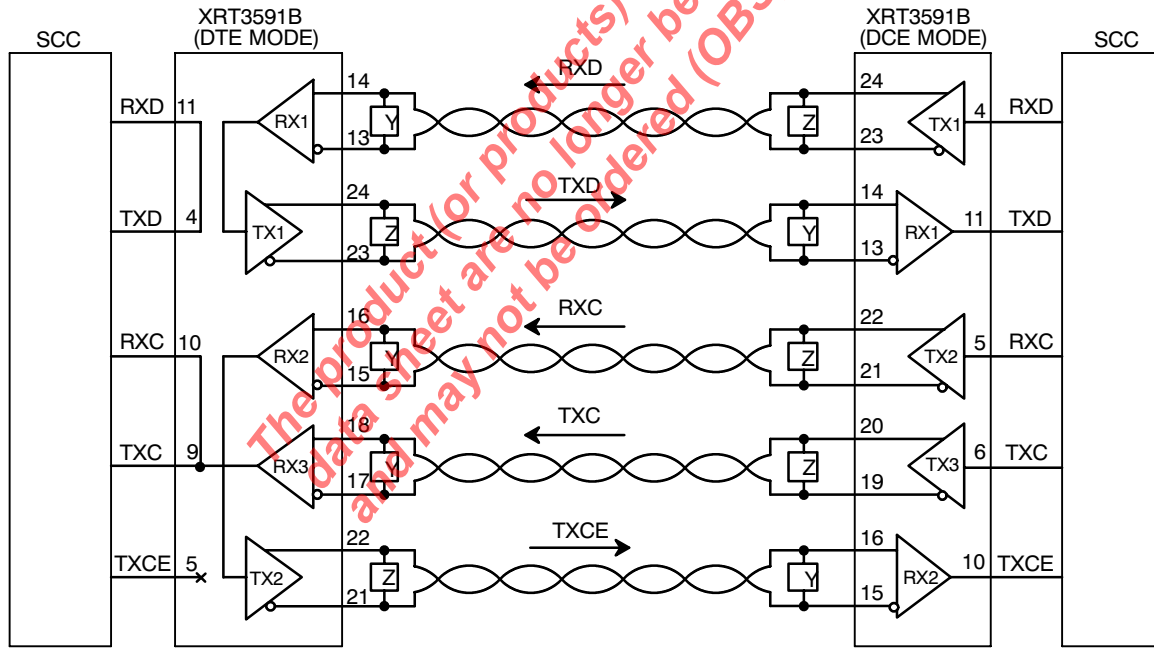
SCC

XRT3591B
(DTE MODE)

XRT3591B
(DCE MODE)

SCC

RXD 11
TXD 4
RXC 10
TXC 9
TXCE 5

RX1 14 13 Y
TX1 24 23 Z
RX2 16 15 Y
RX3 18 17 Y
TX2 22 21 Z

RXD
TXD
RXC
TXC
TXCE

24 23 Z TX1 4 RXD
14 13 Y RX1 11 TXD
22 21 Z TX2 5 RXC
20 19 Z TX3 6 TXC
16 15 Y RX2 10 TXCE

The product (or products) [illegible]
data sheet are no longer be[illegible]
and may not be ordered (OBS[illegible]